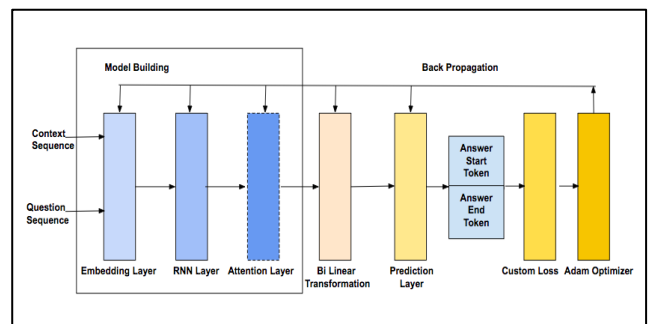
Model Building

Back Propagation

Context Sequence

Question Sequence

Embedding Layer

RNN Layer

Attention Layer

Bi Linear Transformation

Prediction Layer

Answer Start Token

Answer End Token

Custom Loss

Adam Optimizer